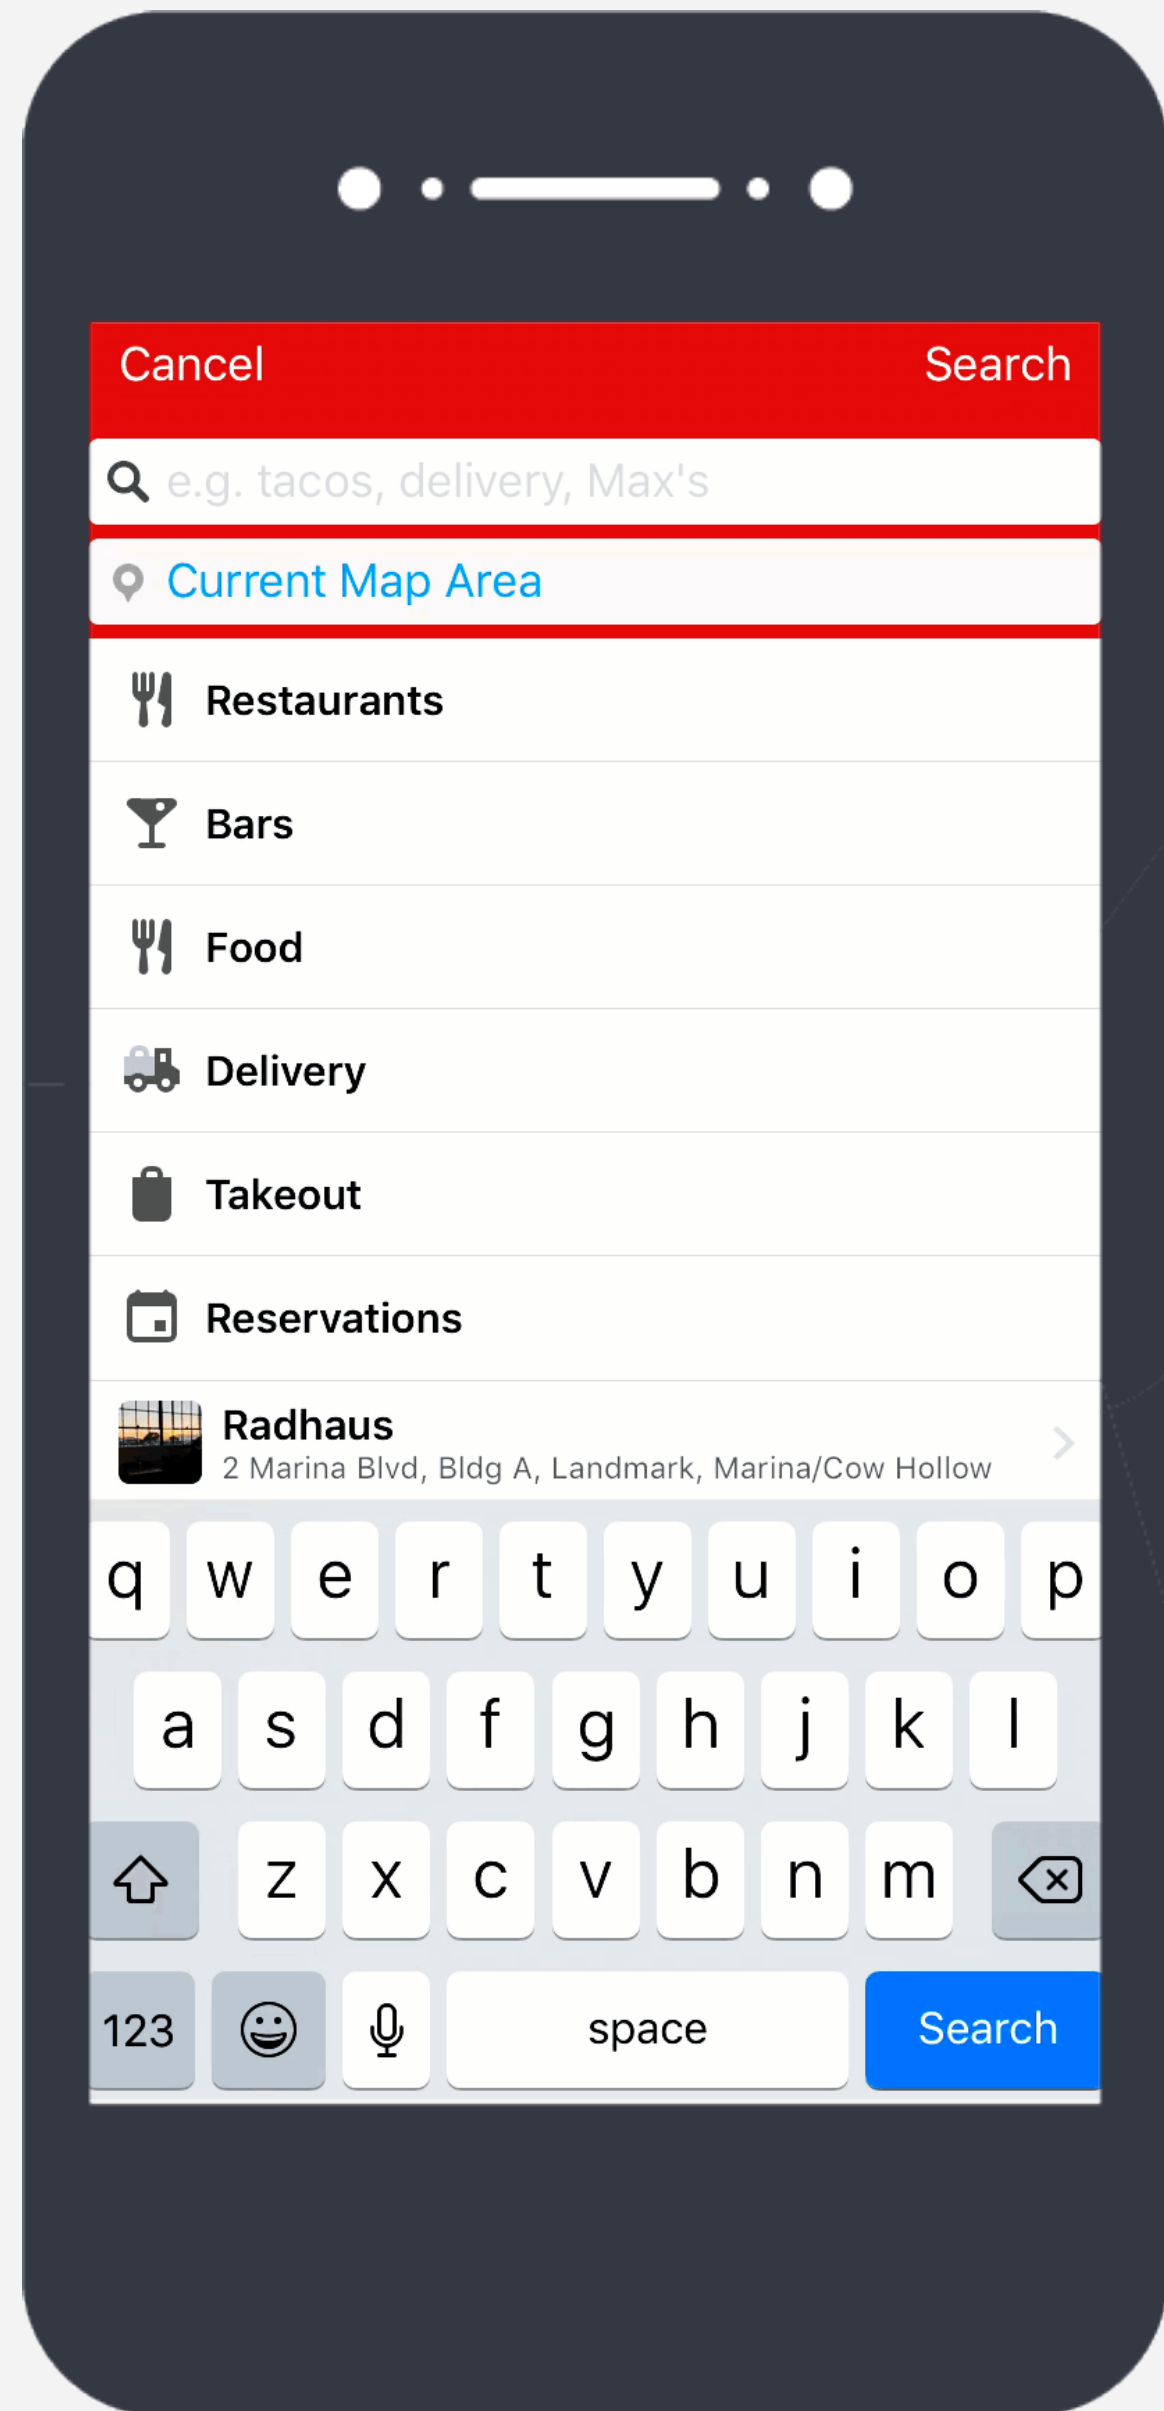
Cancel
Search

e.g. tacos, delivery, Max's

Current Map Area

Restaurants

Bars

Food

Delivery

Takeout

Reservations

Radhaus
2 Marina Blvd, Bldg A, Landmark, Marina/Cow Hollow

q w e r t y u i o p
a s d f g h j k l
z x c v b n m
123 space Search